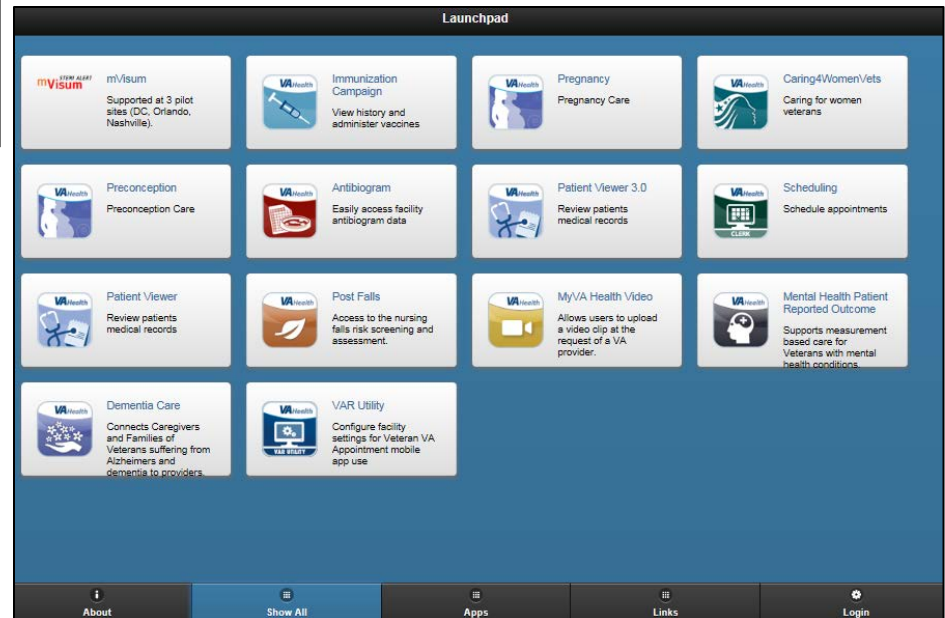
Launchpad

STEMI ALERT mVisum

mVisum

Supported at 3 pilot sites (DC, Orlando, Nashville).

VA Health

Immunization Campaign

View history and administer vaccines

VA Health

Pregnancy

Pregnancy Care

VA Health

Caring4WomenVets

Caring for women veterans

VA Health

Preconception

Preconception Care

VA Health

Antibiogram

Easily access facility antibiogram data

VA Health

Patient Viewer 3.0

Review patients medical records

VA Health

CLERK

Scheduling

Schedule appointments

VA Health

Patient Viewer

Review patients medical records

VA Health

Post Falls

Access to the nursing falls risk screening and assessment.

VA Health

MyVA Health Video

Allows users to upload a video clip at the request of a VA provider.

VA Health

Mental Health Patient Reported Outcome

Supports measurement based care for Veterans with mental health conditions.

VA Health

Dementia Care

Connects Caregivers and Families of Veterans suffering from Alzheimers and dementia to providers.

VA Health

VAR UTILITY

VAR Utility

Configure facility settings for Veteran VA Appointment mobile app use

About

Show All

Apps

Links

Login